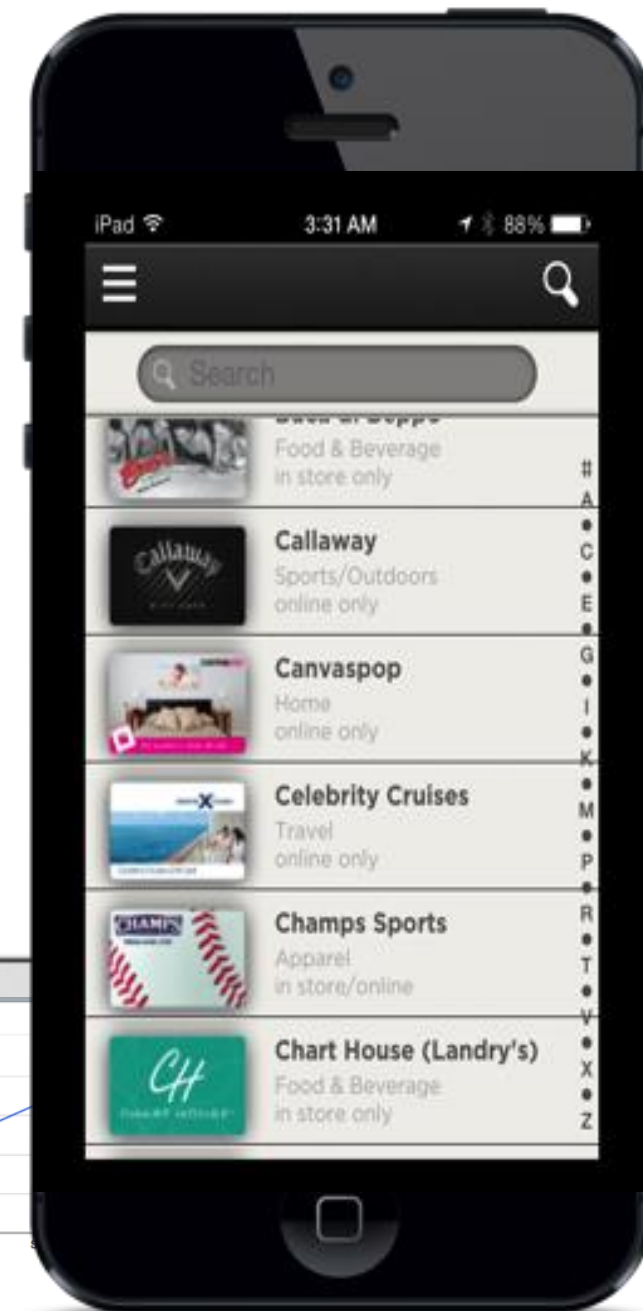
iPad 3:31 AM 88%

Search

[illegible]
Food & Beverage
in store only

Callaway
Sports/Outdoors
online only

Canvaspop
Home
online only

Celebrity Cruises
Travel
online only

Champs Sports
Apparel
in store/online

Chart House (Landry's)
Food & Beverage
in store only

#
A
•
C
•
E
•
G
•
I
•
K
•
M
•
P
•
R
•
T
•
V
•
X
•
Z